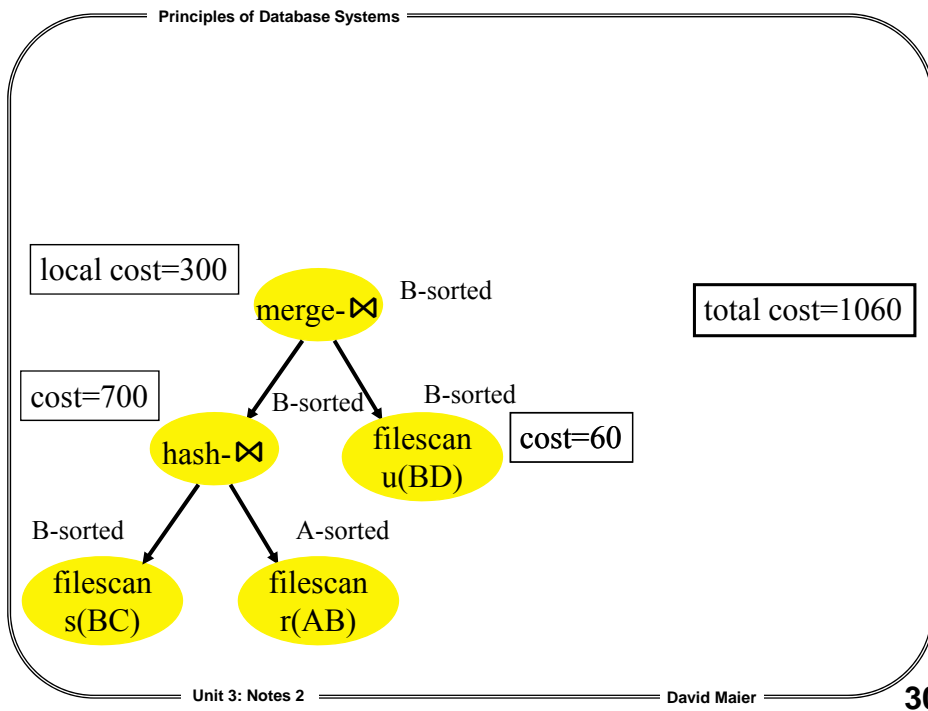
Principles of Database Systems

local cost=300

merge-$\bowtie$

B-sorted

total cost=1060

cost=700

B-sorted

B-sorted

hash-$\bowtie$

filescan u(BD)

cost=60

B-sorted

A-sorted

filescan s(BC)

filescan r(AB)

Unit 3: Notes 2

David Maier

30